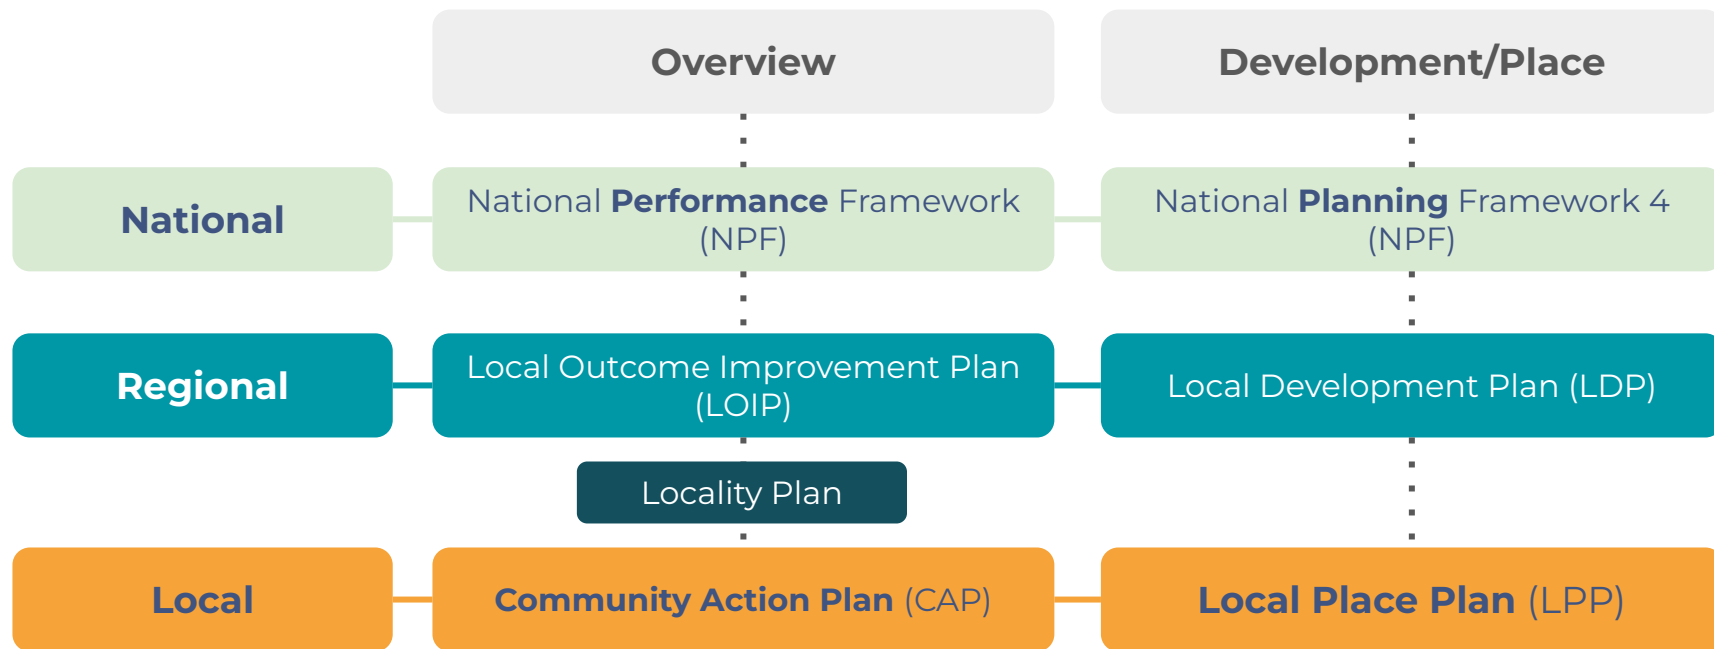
Overview

Development/Place

National

National Performance Framework (NPF)

National Planning Framework 4 (NPF)

Regional

Local Outcome Improvement Plan (LOIP)

Local Development Plan (LDP)

Locality Plan

Local

Community Action Plan (CAP)

Local Place Plan (LPP)